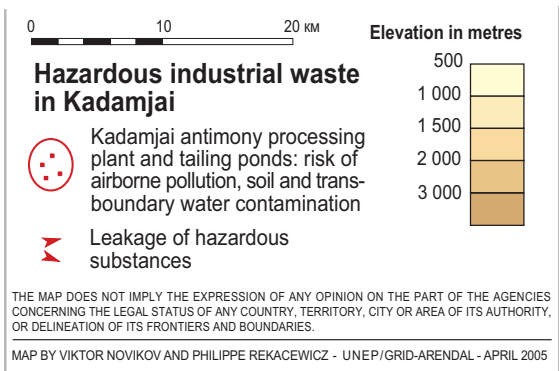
0 10 20 KM

Hazardous industrial waste in Kadamjai

Kadamjai antimony processing plant and tailing ponds: risk of airborne pollution, soil and transboundary water contamination

Leakage of hazardous substances

Elevation in metres

500

1 000

1 500

2 000

3 000

THE MAP DOES NOT IMPLY THE EXPRESSION OF ANY OPINION ON THE PART OF THE AGENCIES CONCERNING THE LEGAL STATUS OF ANY COUNTRY, TERRITORY, CITY OR AREA OF ITS AUTHORITY, OR DELINEATION OF ITS FRONTIERS AND BOUNDARIES.

MAP BY VIKTOR NOVIKOV AND PHILIPPE REKACEWICZ - UNEP/GRID-ARENDAL - APRIL 2005